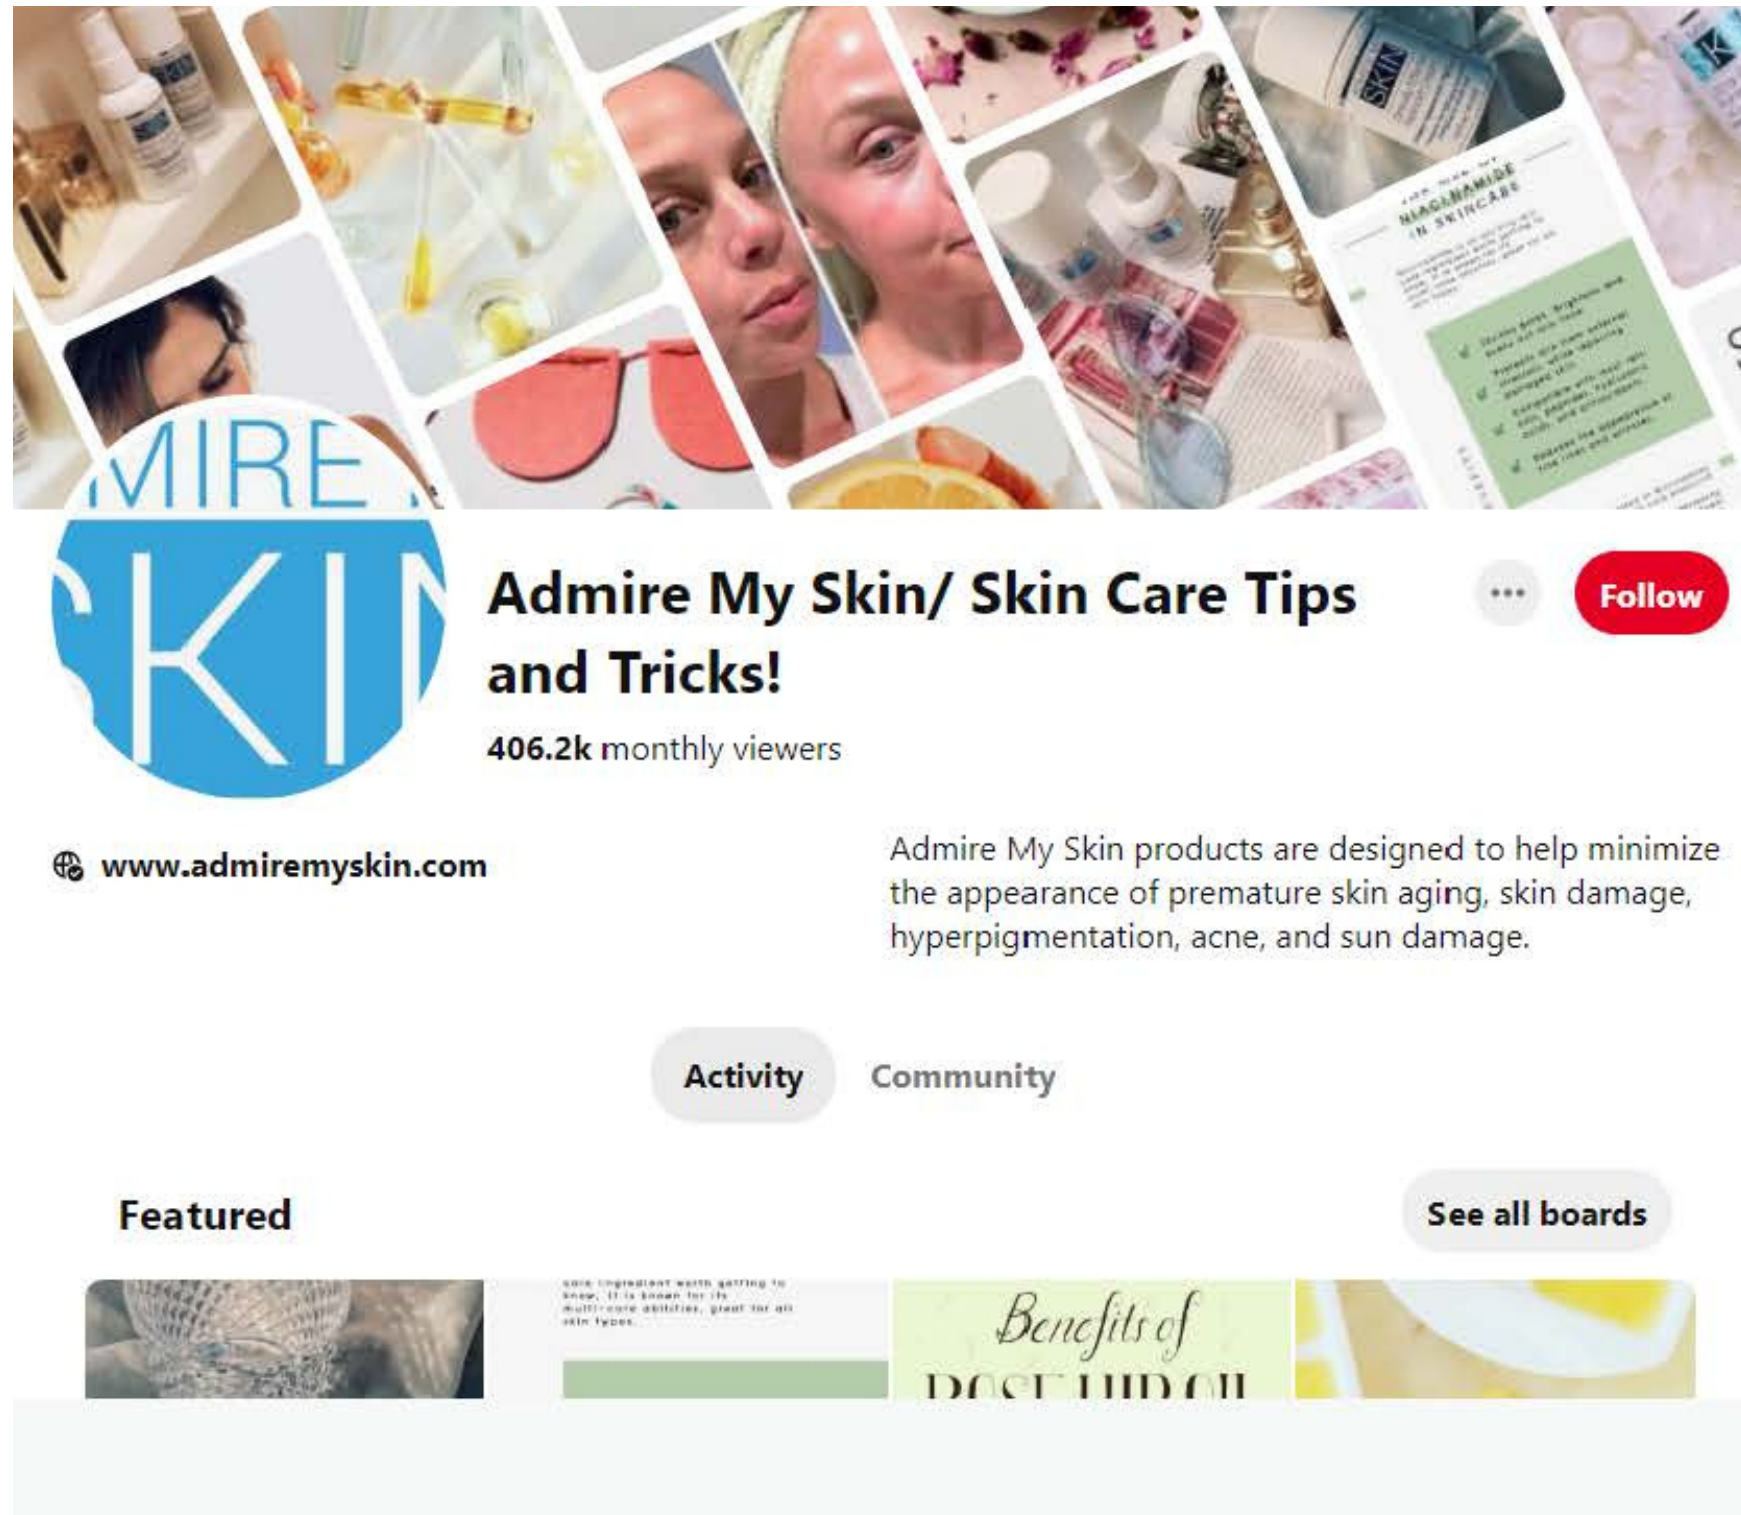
SKIN

NIACINAMIDE IN SKINCARE

MIRE
SKIN

Admire My Skin/ Skin Care Tips and Tricks!

406.2k monthly viewers

•••

Follow

www.admiremyskin.com

Admire My Skin products are designed to help minimize the appearance of premature skin aging, skin damage, hyperpigmentation, acne, and sun damage.

Activity

Community

Featured

See all boards

care ingredient worth getting to know. It is known for its multi-care abilities, great for all skin types.

Benefits of
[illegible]